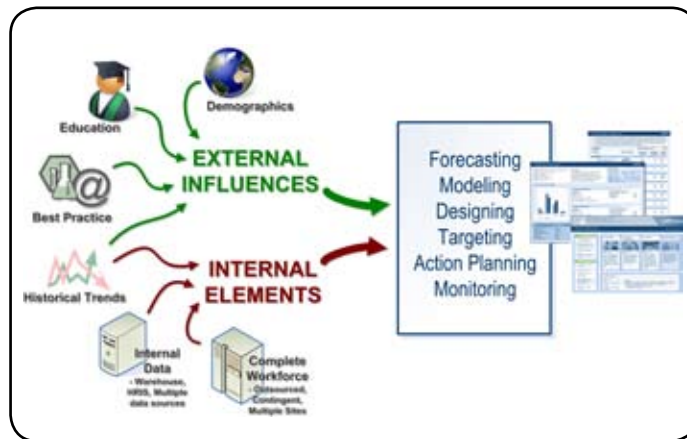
Demographics

Education

Best Practice

Historical Trends

EXTERNAL INFLUENCES

INTERNAL ELEMENTS

Internal Data
- Warehouse, HRIS, Multiple data sources

Complete Workforce
- Outsourced, Contingent, Multiple Sites

Forecasting
Modeling
Designing
Targeting
Action Planning
Monitoring